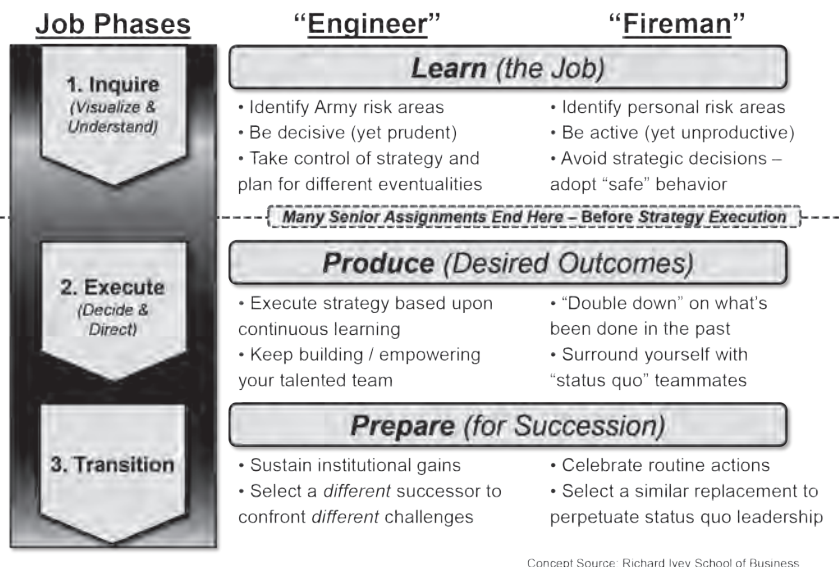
Job Phases

"Engineer"

"Fireman"

1. Inquire
(Visualize & Understand)

Learn (the Job)

• Identify Army risk areas
• Be decisive (yet prudent)
• Take control of strategy and plan for different eventualities

• Identify personal risk areas
• Be active (yet unproductive)
• Avoid strategic decisions – adopt "safe" behavior

Many Senior Assignments End Here – Before Strategy Execution

2. Execute
(Decide & Direct)

Produce (Desired Outcomes)

• Execute strategy based upon continuous learning
• Keep building / empowering your talented team

• "Double down" on what's been done in the past
• Surround yourself with "status quo" teammates

3. Transition

Prepare (for Succession)

• Sustain institutional gains
• Select a different successor to confront different challenges

• Celebrate routine actions
• Select a similar replacement to perpetuate status quo leadership

Concept Source: Richard Ivey School of Business